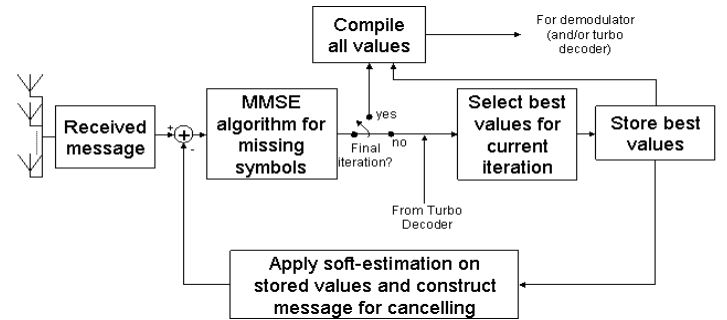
Compile all values

For demodulator (and/or turbo decoder)

Received message

+

-

MMSE algorithm for missing symbols

yes

Final iteration?

no

Select best values for current iteration

Store best values

From Turbo Decoder

Apply soft-estimation on stored values and construct message for cancelling